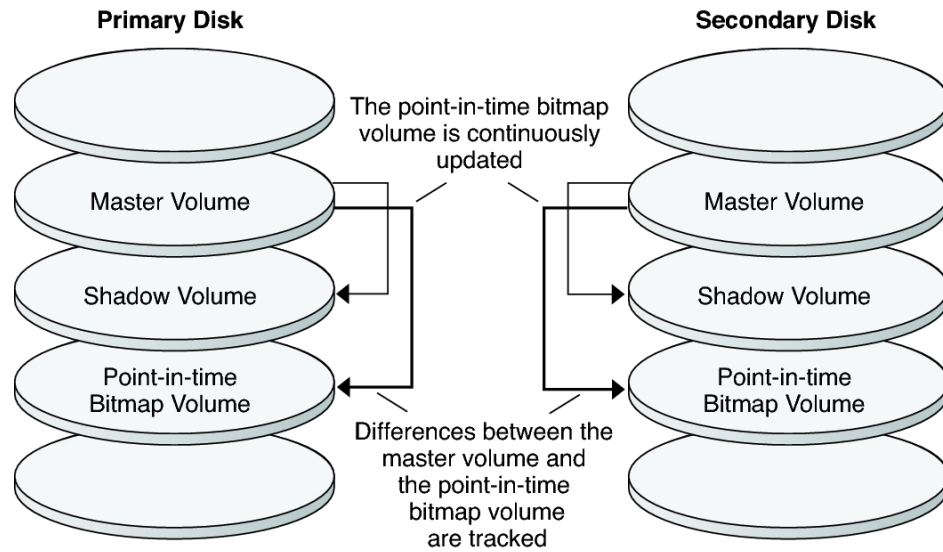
Primary Disk

Secondary Disk

The point-in-time bitmap volume is continuously updated

Master Volume

Shadow Volume

Point-in-time Bitmap Volume

Master Volume

Shadow Volume

Point-in-time Bitmap Volume

Differences between the master volume and the point-in-time bitmap volume are tracked